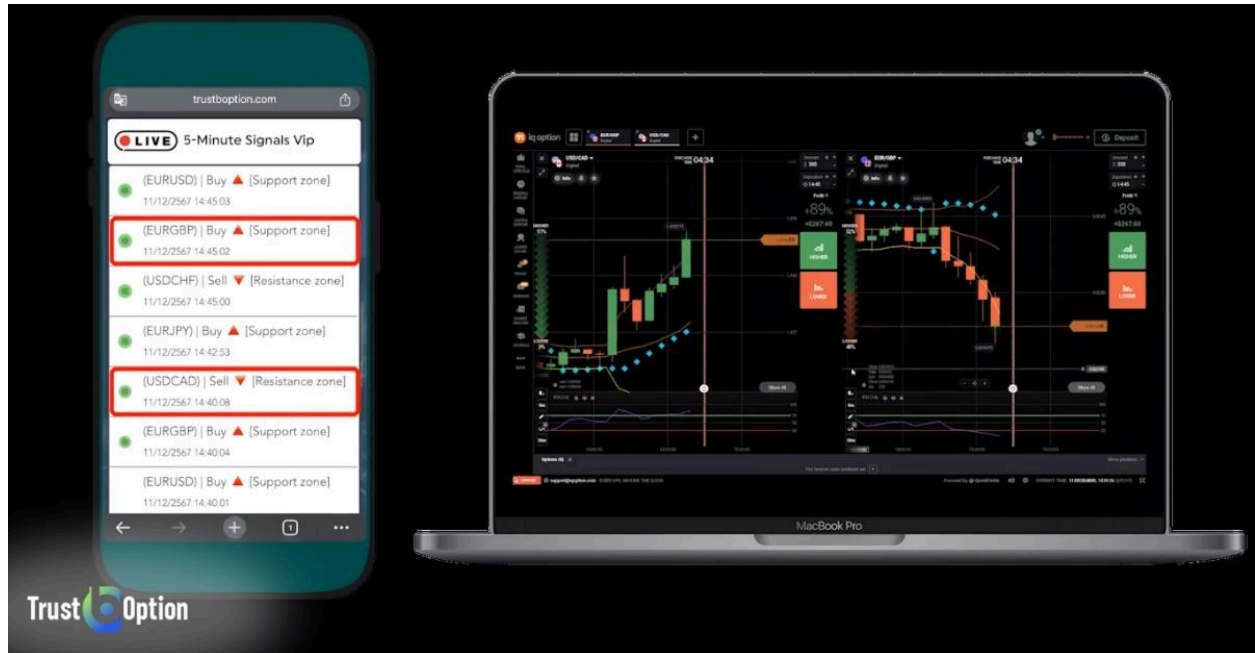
trustboption.com

LIVE 5-Minute Signals Vip

(EURUSD) | Buy ▲ [Support zone]
11/12/2567 14:45:03

(EURGBP) | Buy ▲ [Support zone]
11/12/2567 14:45:02

(USDCHF) | Sell ▼ [Resistance zone]
11/12/2567 14:45:00

(EURJPY) | Buy ▲ [Support zone]
11/12/2567 14:42:53

(USDCAD) | Sell ▼ [Resistance zone]
11/12/2567 14:40:08

(EURGBP) | Buy ▲ [Support zone]
11/12/2567 14:40:04

(EURUSD) | Buy ▲ [Support zone]
11/12/2567 14:40:01

Trust Option

iq option

Deposit

USD/CAD

04:34

+89%

+$267.60

HIGHER

LOWER

EUR/GBP

04:34

+89%

+$267.60

HIGHER

LOWER

MacBook Pro